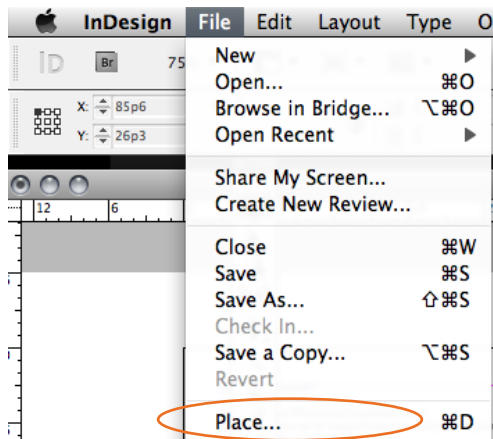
InDesign File Edit Layout Type O

ID Br 75

X: 85p6
Y: 26p3

12 6

New
Open... ⌘O
Browse in Bridge... ⌥⌘O
Open Recent

Share My Screen...
Create New Review...

Close ⌘W
Save ⌘S
Save As... ⇧⌘S
Check In...
Save a Copy... ⌥⌘S
Revert

Place... ⌘D